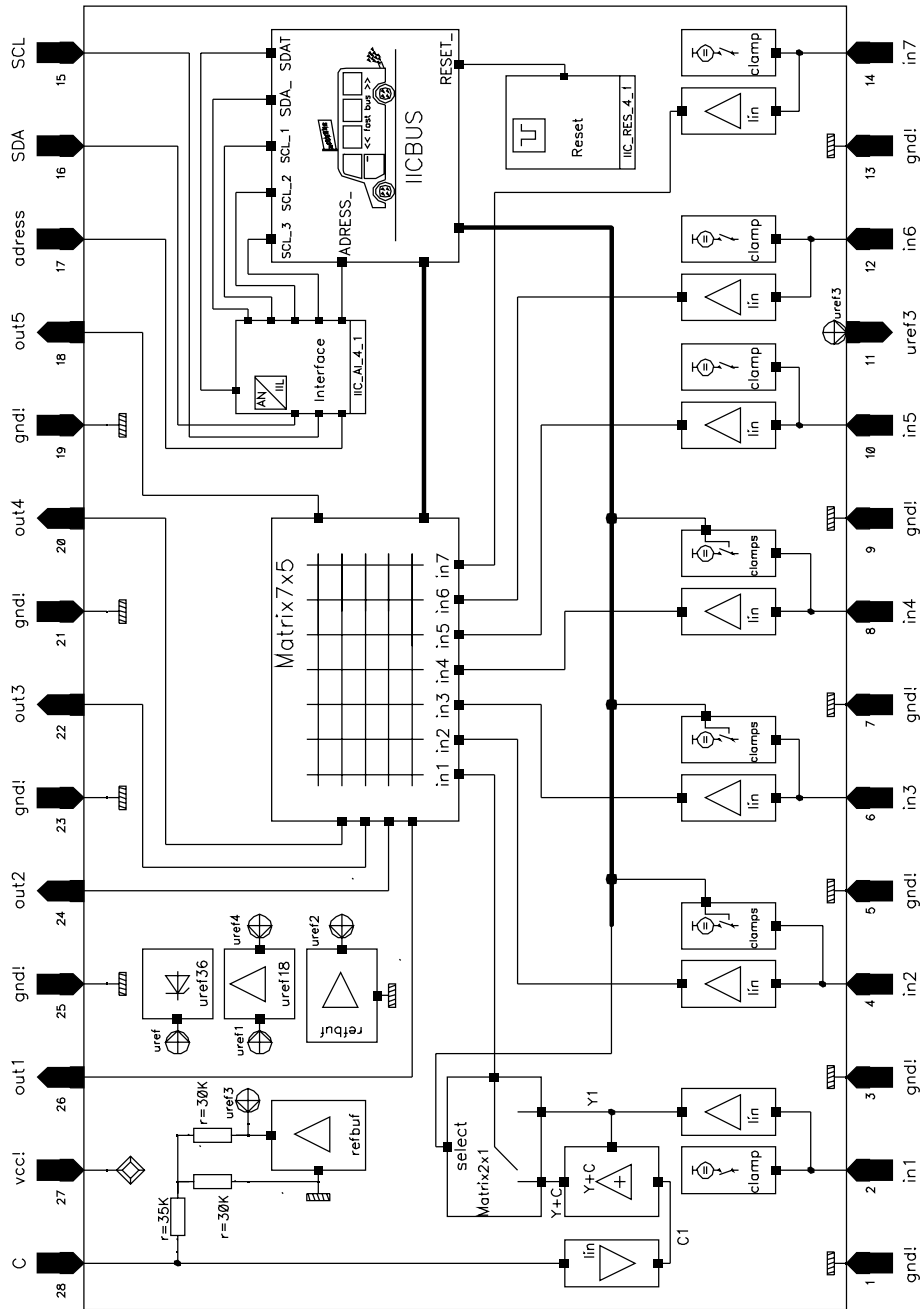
SCL
15
SDA
16
adress
17
out5
18
gnd!
19
out4
20
gnd!
21
out3
22
gnd!
23
out2
24
gnd!
25
out1
26
vcc!
27
C
28

SDAT
SDA_
SCL_1
SCL_2
SCL_3
ADRESS_
RESET_
<< fast bus >>
IICBUS

Reset
IIC_RES_4_1

AN
IIL
Interface
IIC_AI_4_1

Matrix7x5
in7
in6
in5
in4
in3
in2
in1

uref36
uref
uref4
uref18
uref1
uref2
refbuf
uref3
refbuf
r=30K
r=30K
r=35K

select
Matrix2x1
Y1
Y+C
Y+C
C1
lin

clamp
lin
in7
14
gnd!
13
clamp
lin
in6
12
uref3
uref3
11
clamp
lin
in5
10
gnd!
9
clamps
lin
in4
8
gnd!
7
clamps
lin
in3
6
gnd!
5
clamps
lin
in2
4
gnd!
3
lin
clamp
in1
2
gnd!
1